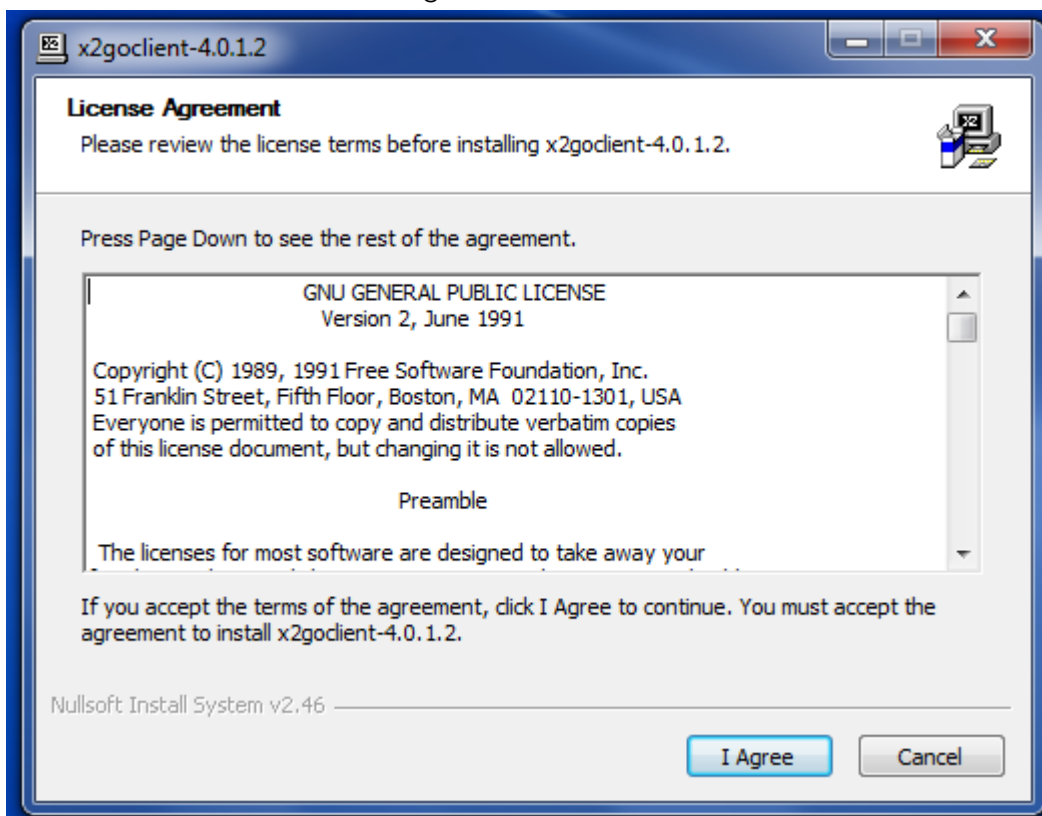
x2goclient-4.0.1.2

License Agreement
Please review the license terms before installing x2goclient-4.0.1.2.

Press Page Down to see the rest of the agreement.

GNU GENERAL PUBLIC LICENSE
Version 2, June 1991

Copyright (C) 1989, 1991 Free Software Foundation, Inc.
51 Franklin Street, Fifth Floor, Boston, MA 02110-1301, USA
Everyone is permitted to copy and distribute verbatim copies
of this license document, but changing it is not allowed.

Preamble

The licenses for most software are designed to take away your
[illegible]

If you accept the terms of the agreement, click I Agree to continue. You must accept the agreement to install x2goclient-4.0.1.2.

Nullsoft Install System v2.46

I Agree

Cancel